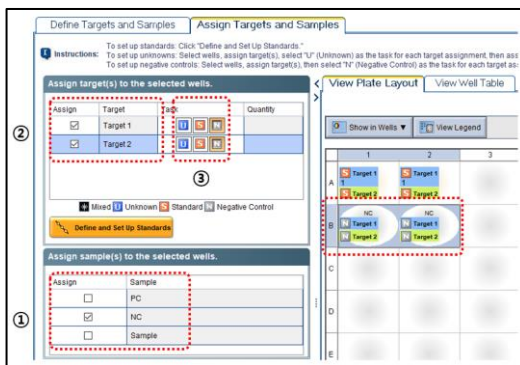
Define Targets and Samples | Assign Targets and Samples

Instructions: To set up standards: Click "Define and Set Up Standards."
To set up unknowns: Select wells, assign target(s), select "U" (Unknown) as the task for each target assignment, then ass
To set up negative controls: Select wells, assign target(s), then select "N" (Negative Control) as the task for each target as

Assign target(s) to the selected wells.

| Assign | Target | Task | Quantity |
|---|---|---|---|
| ☑ | Target 1 | U S N | |
| ☑ | Target 2 | U S N | |

②

③

M Mixed U Unknown S Standard N Negative Control

Define and Set Up Standards

Assign sample(s) to the selected wells.

| Assign | Sample |
|---|---|
| ☐ | PC |
| ☑ | NC |
| ☐ | Sample |

①

View Plate Layout | View Well Table

Show in Wells ▼ | View Legend

| | 1 | 2 | 3 |
|---|---|---|---|
| A | S Target 1 1 S Target 2 | S Target 1 1 S Target 2 | |
| B | NC N Target 1 N Target 2 | NC N Target 1 N Target 2 | |
| C | | | |
| D | | | |
| E | | | |